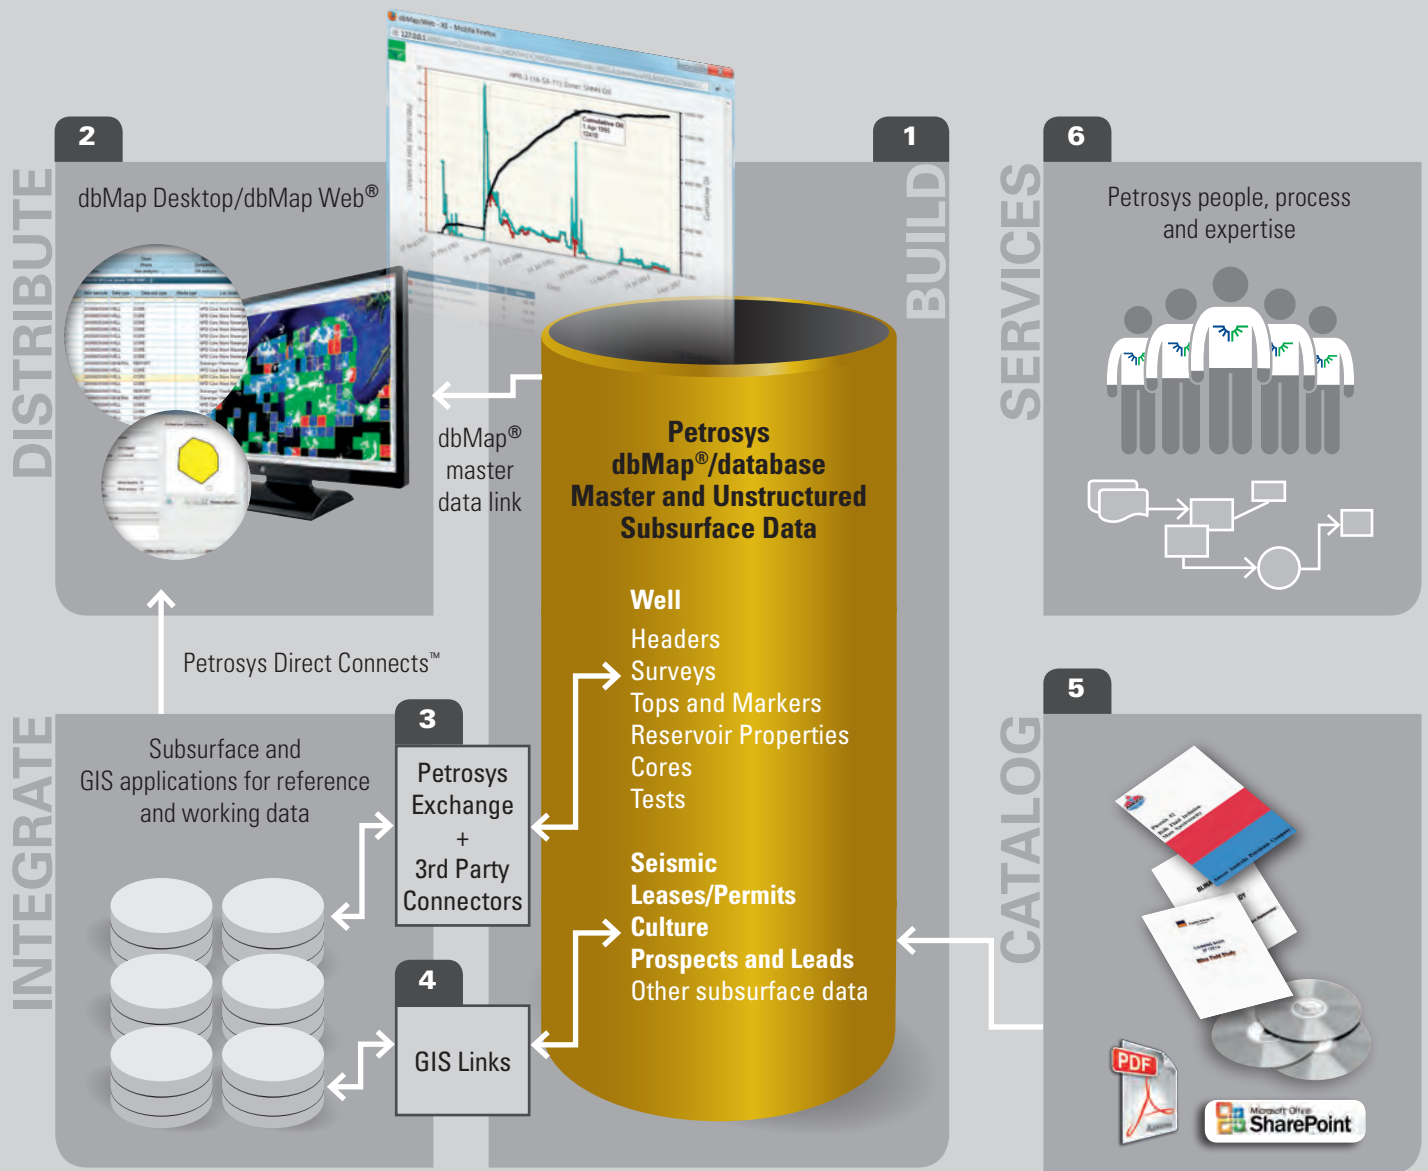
2

DISTRIBUTE

dbMap Desktop/dbMap Web®

1

BUILD

6

SERVICES

Petrosys people, process and expertise

dbMap® master data link

Petrosys dbMap®/database Master and Unstructured Subsurface Data

Well
Headers
Surveys
Tops and Markers
Reservoir Properties
Cores
Tests

Seismic
Leases/Permits
Culture
Prospects and Leads
Other subsurface data

Petrosys Direct Connects™

INTEGRATE

Subsurface and GIS applications for reference and working data

3

Petrosys Exchange + 3rd Party Connectors

4

GIS Links

5

CATALOG

PDF

Microsoft Office SharePoint